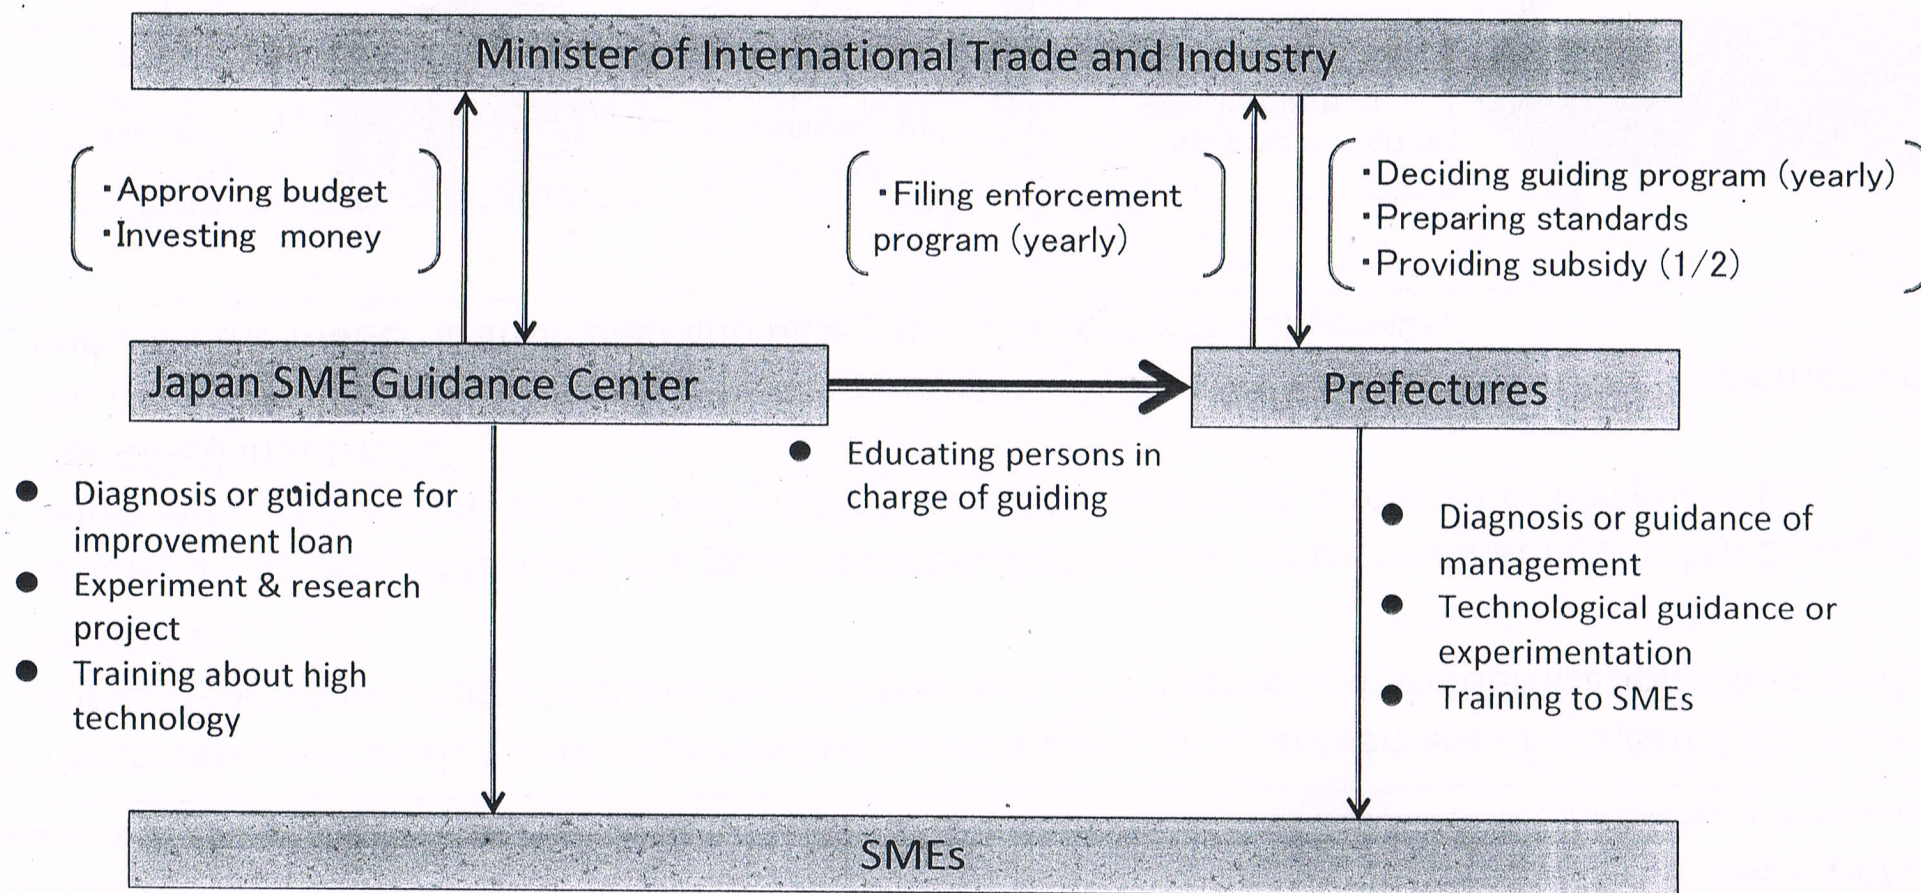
Minister of International Trade and Industry

・Approving budget
・Investing money

・Filing enforcement program (yearly)

・Deciding guiding program (yearly)
・Preparing standards
・Providing subsidy (1/2)

Japan SME Guidance Center

Prefectures

● Educating persons in charge of guiding

● Diagnosis or guidance for improvement loan
● Experiment & research project
● Training about high technology

● Diagnosis or guidance of management
● Technological guidance or experimentation
● Training to SMEs

SMEs